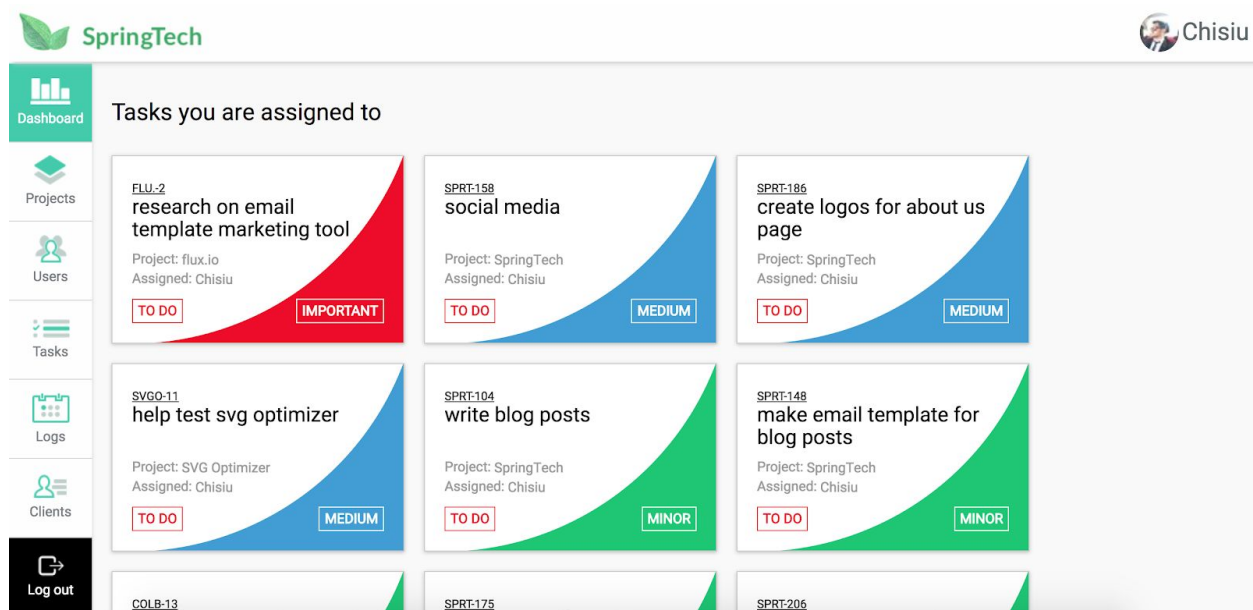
SpringTech

Chisiu

Dashboard

Projects

Users

Tasks

Logs

Clients

Log out

Tasks you are assigned to

FLU.-2
research on email template marketing tool
Project: flux.io
Assigned: Chisiu
TO DO
IMPORTANT

SPRT-158
social media
Project: SpringTech
Assigned: Chisiu
TO DO
MEDIUM

SPRT-186
create logos for about us page
Project: SpringTech
Assigned: Chisiu
TO DO
MEDIUM

SVGO-11
help test svg optimizer
Project: SVG Optimizer
Assigned: Chisiu
TO DO
MEDIUM

SPRT-104
write blog posts
Project: SpringTech
Assigned: Chisiu
TO DO
MINOR

SPRT-148
make email template for blog posts
Project: SpringTech
Assigned: Chisiu
TO DO
MINOR

COLB-13

SPRT-175

SPRT-206